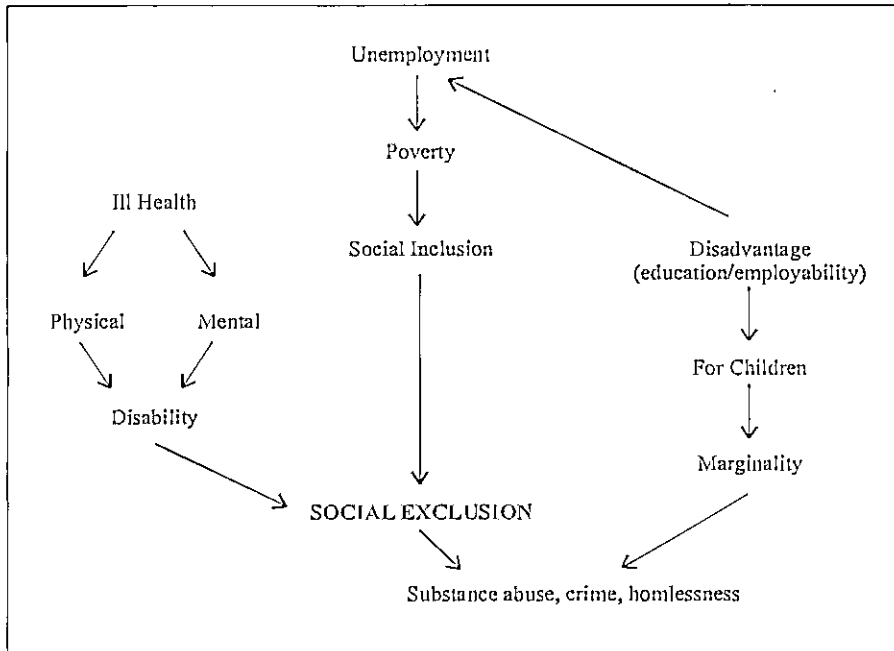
Unemployment

Poverty

Ill Health

Social Inclusion

Disadvantage (education/employability)

Physical

Mental

For Children

Disability

Marginality

SOCIAL EXCLUSION

Substance abuse, crime, homlessness